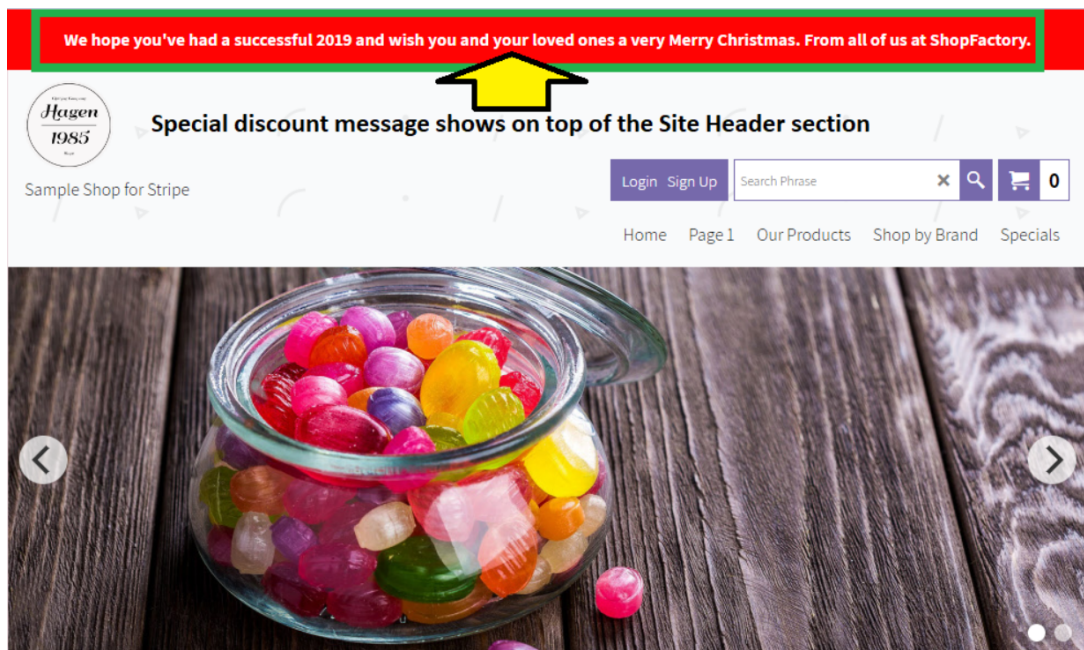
We hope you've had a successful 2019 and wish you and your loved ones a very Merry Christmas. From all of us at ShopFactory.

Hagen
1985

Special discount message shows on top of the Site Header section

Sample Shop for Stripe

Login Sign Up

Search Phrase

0

Home Page 1 Our Products Shop by Brand Specials